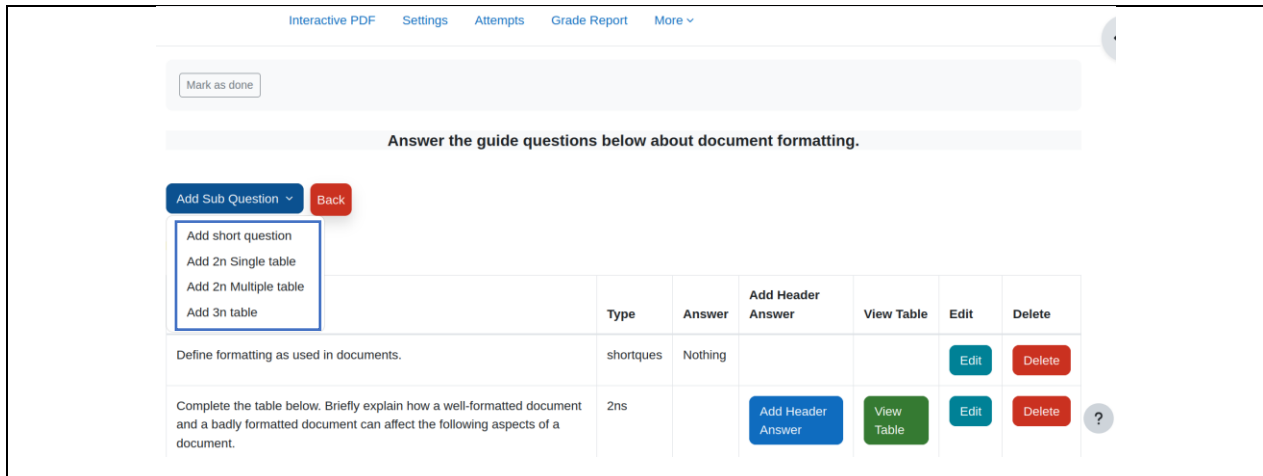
Interactive PDF Settings Attempts Grade Report More

Mark as done

Answer the guide questions below about document formatting.

Add Sub Question Back

Add short question
Add 2n Single table
Add 2n Multiple table
Add 3n table

| | Type | Answer | Add Header Answer | View Table | Edit | Delete |
|---|---|---|---|---|---|---|
| Define formatting as used in documents. | shortques | Nothing | | | Edit | Delete |
| Complete the table below. Briefly explain how a well-formatted document and a badly formatted document can affect the following aspects of a document. | 2ns | | Add Header Answer | View Table | Edit | Delete |

?